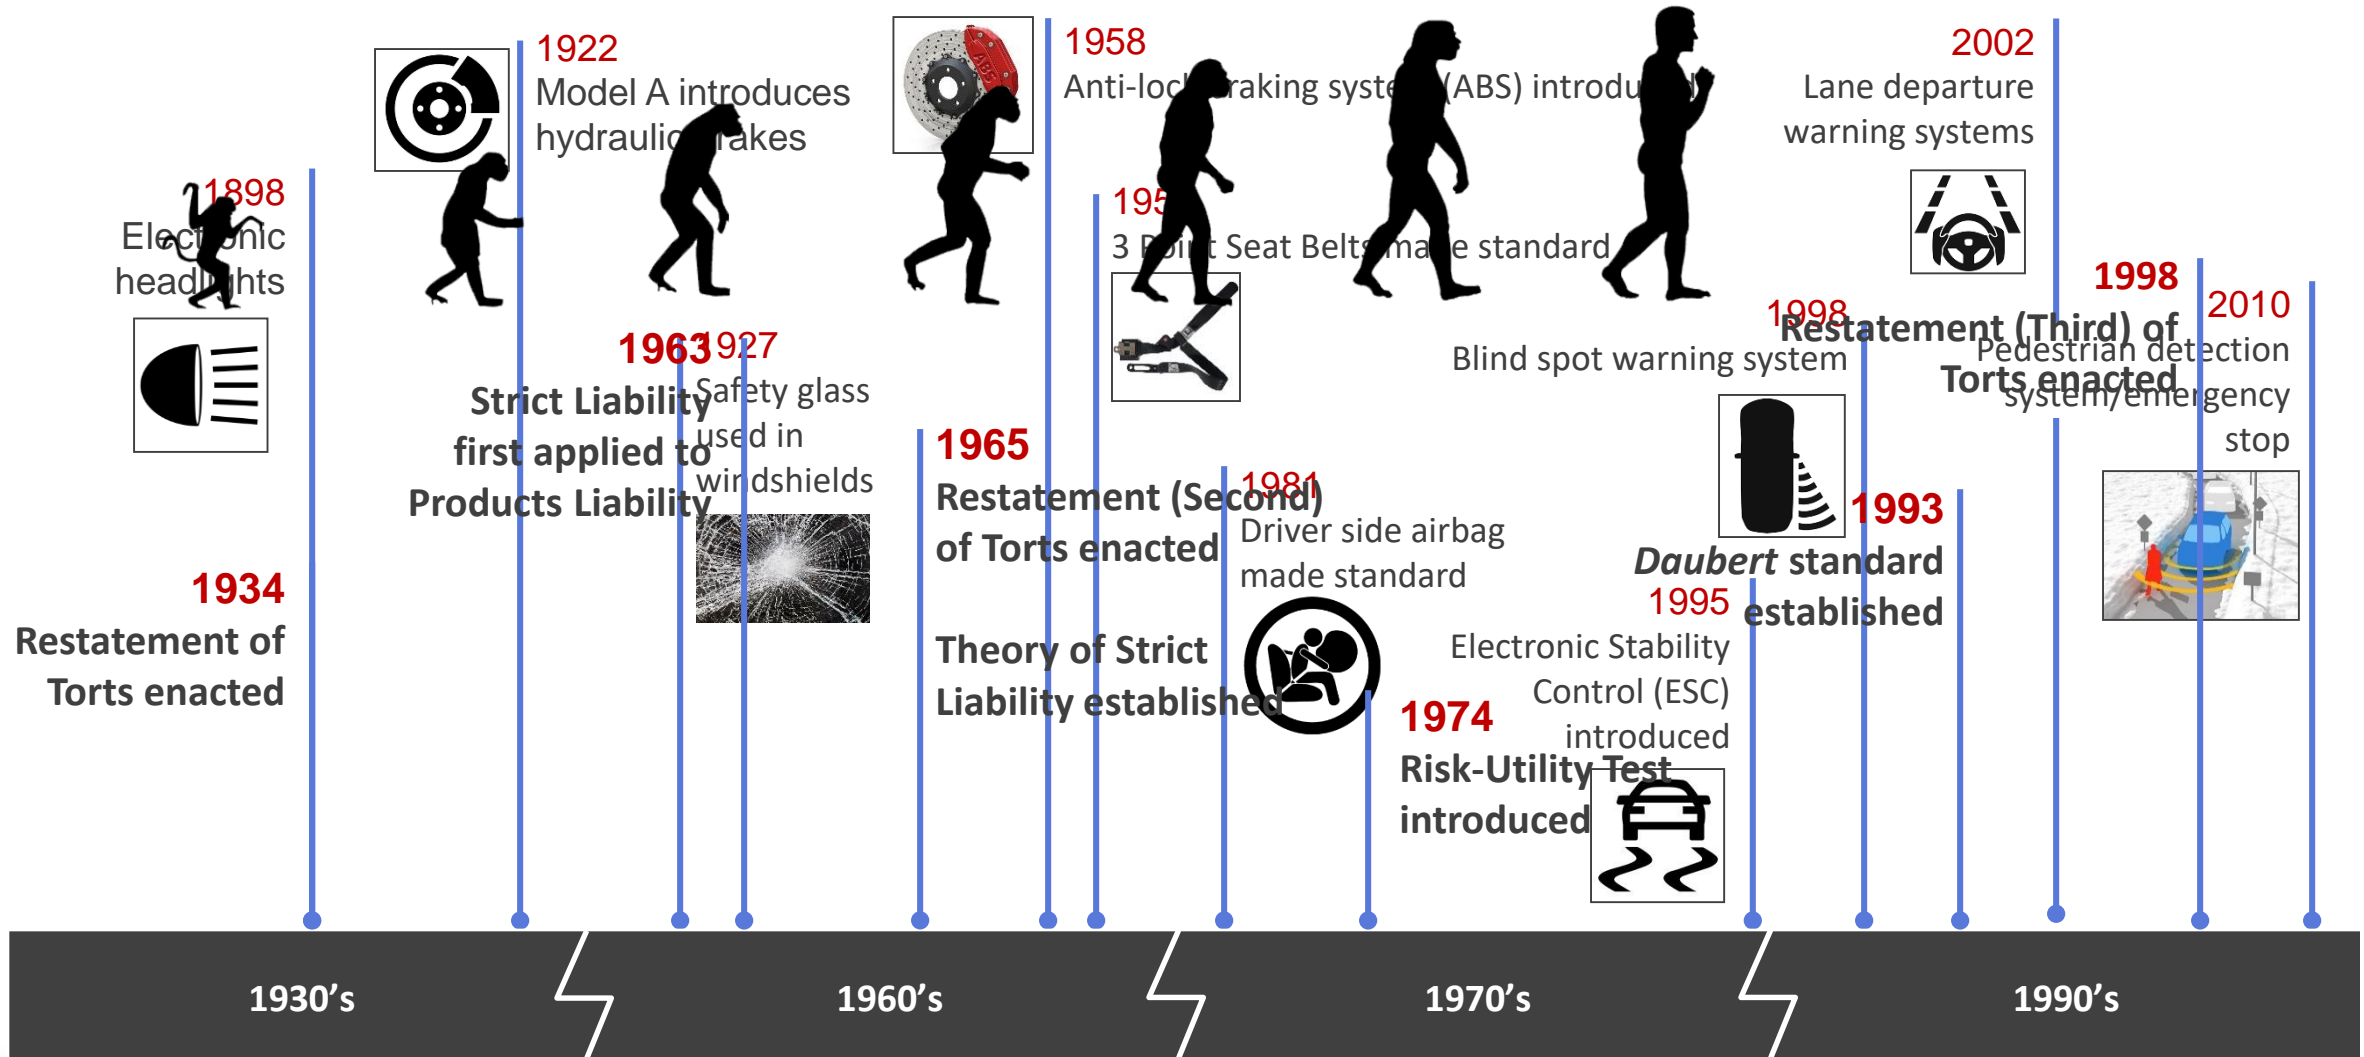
1898
Electronic headlights

1922
Model A introduces hydraulic brakes

1927
Safety glass used in windshields

1958
Anti-lock braking system (ABS) introduced

1959
3 Point Seat Belts made standard

2002
Lane departure warning systems

1998
Blind spot warning system

2010
Pedestrian detection system/emergency stop

1981
Driver side airbag made standard

1995
Electronic Stability Control (ESC) introduced

1934
Restatement of Torts enacted

1963
Strict Liability first applied to Products Liability

1965
Restatement (Second) of Torts enacted

Theory of Strict Liability established

1974
Risk-Utility Test introduced

1993
*Daubert* standard established

1998
Restatement (Third) of Torts enacted

1930’s
1960’s
1970’s
1990’s